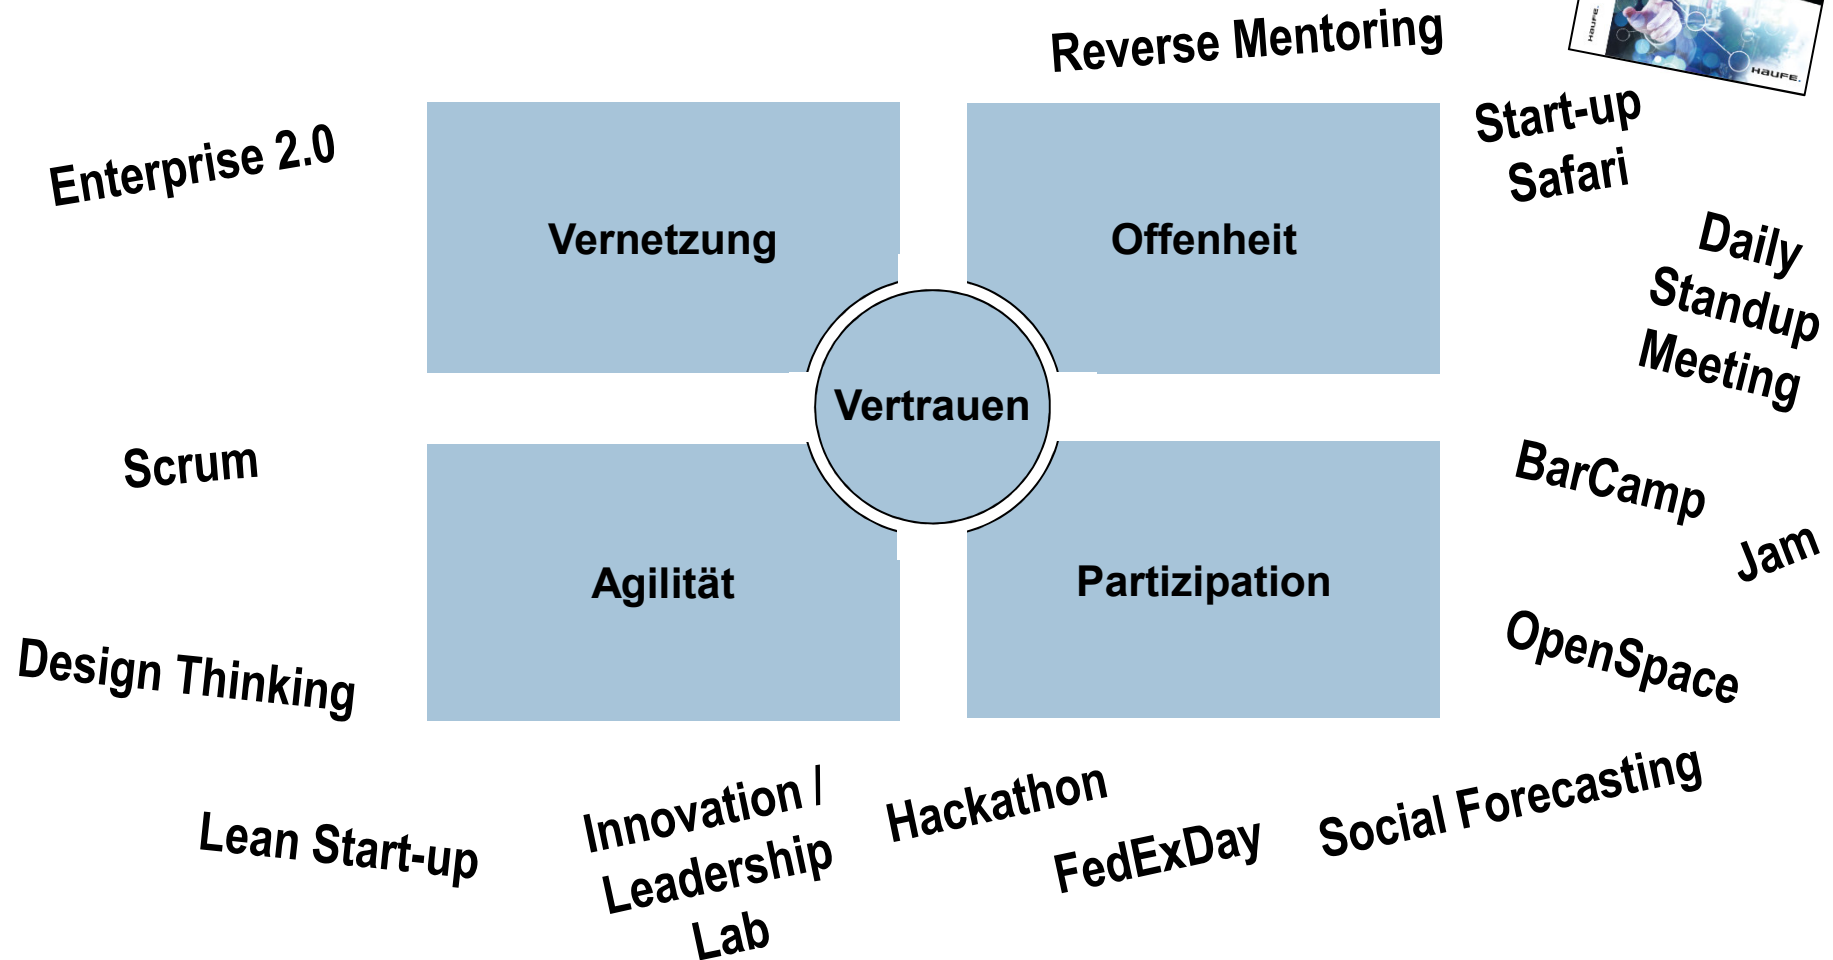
Reverse Mentoring

HAUFE.

Enterprise 2.0

Start-up Safari

Vernetzung

Offenheit

Daily Standup Meeting

Vertrauen

Scrum

BarCamp

Agilität

Partizipation

Jam

Design Thinking

OpenSpace

Lean Start-up

Innovation / Leadership Lab

Hackathon

FedExDay

Social Forecasting